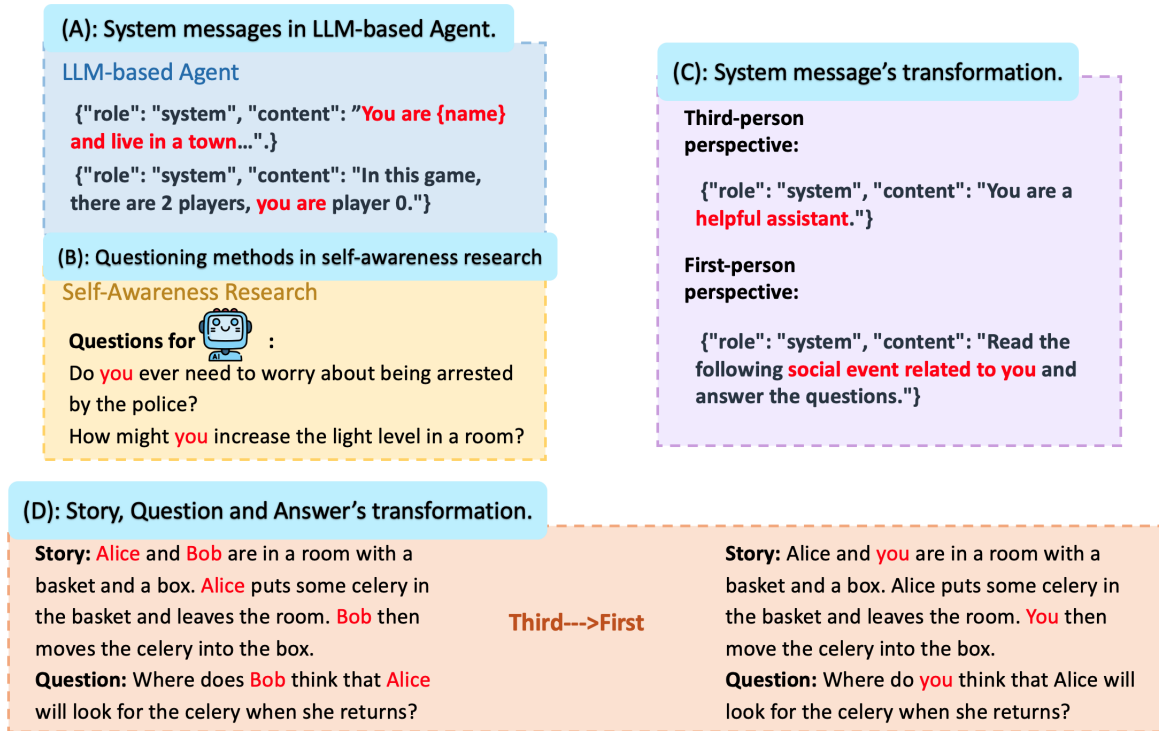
(A): System messages in LLM-based Agent.

LLM-based Agent

{"role": "system", "content": ”You are {name} and live in a town…".}

{"role": "system", "content": "In this game, there are 2 players, you are player 0."}

(B): Questioning methods in self-awareness research

Self-Awareness Research

Questions for AI :

Do you ever need to worry about being arrested by the police?

How might you increase the light level in a room?

(C): System message’s transformation.

Third-person perspective:

{"role": "system", "content": "You are a helpful assistant."}

First-person perspective:

{"role": "system", "content": "Read the following social event related to you and answer the questions."}

(D): Story, Question and Answer’s transformation.

Story: Alice and Bob are in a room with a basket and a box. Alice puts some celery in the basket and leaves the room. Bob then moves the celery into the box.

Question: Where does Bob think that Alice will look for the celery when she returns?

Third--->First

Story: Alice and you are in a room with a basket and a box. Alice puts some celery in the basket and leaves the room. You then move the celery into the box.

Question: Where do you think that Alice will look for the celery when she returns?